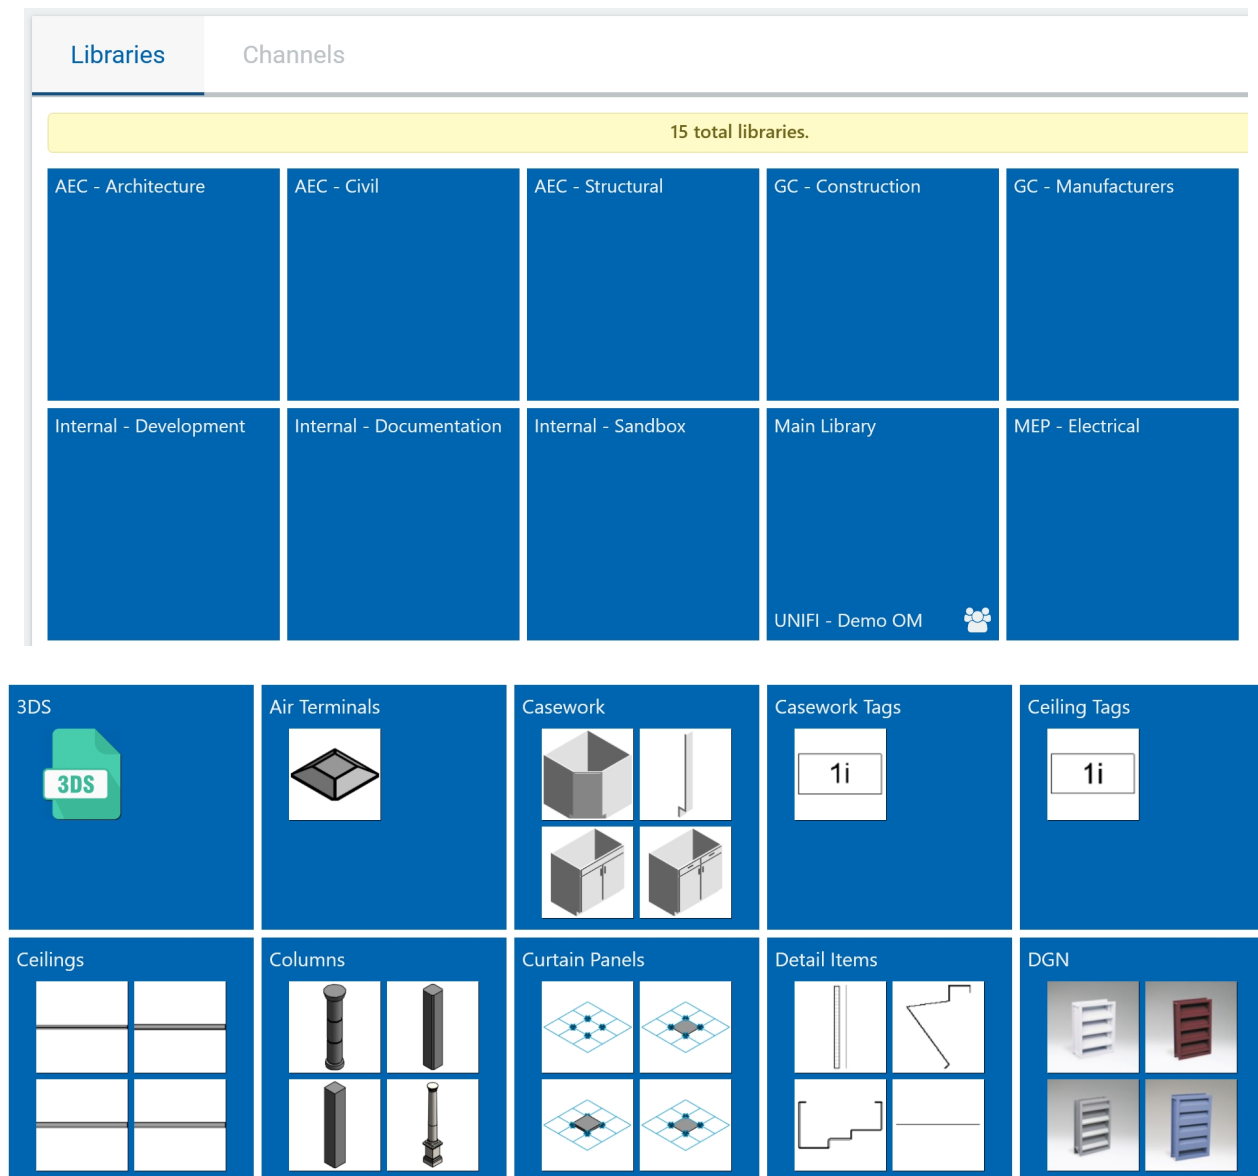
Libraries Channels

15 total libraries.

AEC - Architecture

AEC - Civil

AEC - Structural

GC - Construction

GC - Manufacturers

Internal - Development

Internal - Documentation

Internal - Sandbox

Main Library

UNIFI - Demo OM

MEP - Electrical

3DS

3DS

Air Terminals

Casework

Casework Tags

1i

Ceiling Tags

1i

Ceilings

Columns

Curtain Panels

Detail Items

DGN